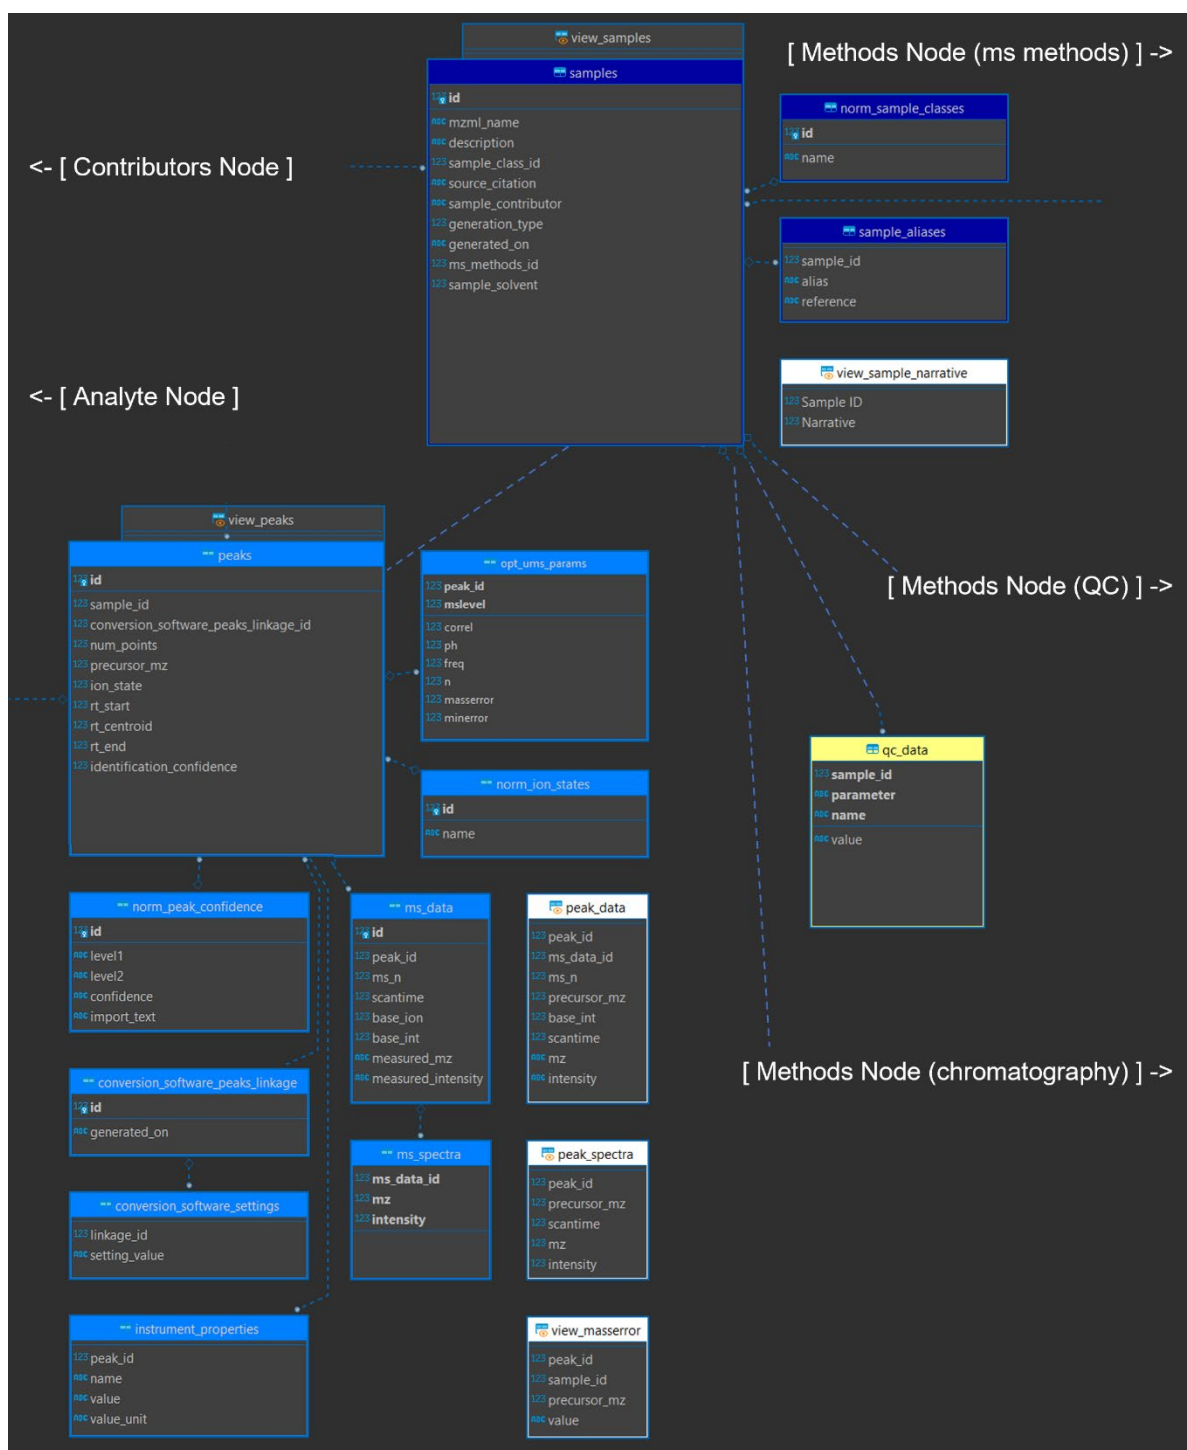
view_samples

samples
id
mzml_name
description
sample_class_id
source_citation
sample_contributor
generation_type
generated_on
ms_methods_id
sample_solvent

[ Methods Node (ms methods) ] ->

norm_sample_classes
id
name

sample_aliases
sample_id
alias
reference

view_sample_narrative
Sample ID
Narrative

<- [ Contributors Node ]

<- [ Analyte Node ]

view_peaks

peaks
id
sample_id
conversion_software_peaks_linkage_id
num_points
precursor_mz
ion_state
rt_start
rt_centroid
rt_end
identification_confidence

opt_ums_params
peak_id
mslevel
correl
ph
freq
n
masserror
minerror

norm_ion_states
id
name

[ Methods Node (QC) ] ->

qc_data
sample_id
parameter
name
value

norm_peak_confidence
id
level1
level2
confidence
import_text

ms_data
id
peak_id
ms_n
scantime
base_ion
base_int
measured_mz
measured_intensity

peak_data
peak_id
ms_data_id
ms_n
precursor_mz
base_int
scantime
mz
intensity

[ Methods Node (chromatography) ] ->

conversion_software_peaks_linkage
id
generated_on

conversion_software_settings
linkage_id
setting_value

ms_spectra
ms_data_id
mz
intensity

peak_spectra
peak_id
precursor_mz
scantime
mz
intensity

instrument_properties
peak_id
name
value
value_unit

view_masserror
peak_id
sample_id
precursor_mz
value